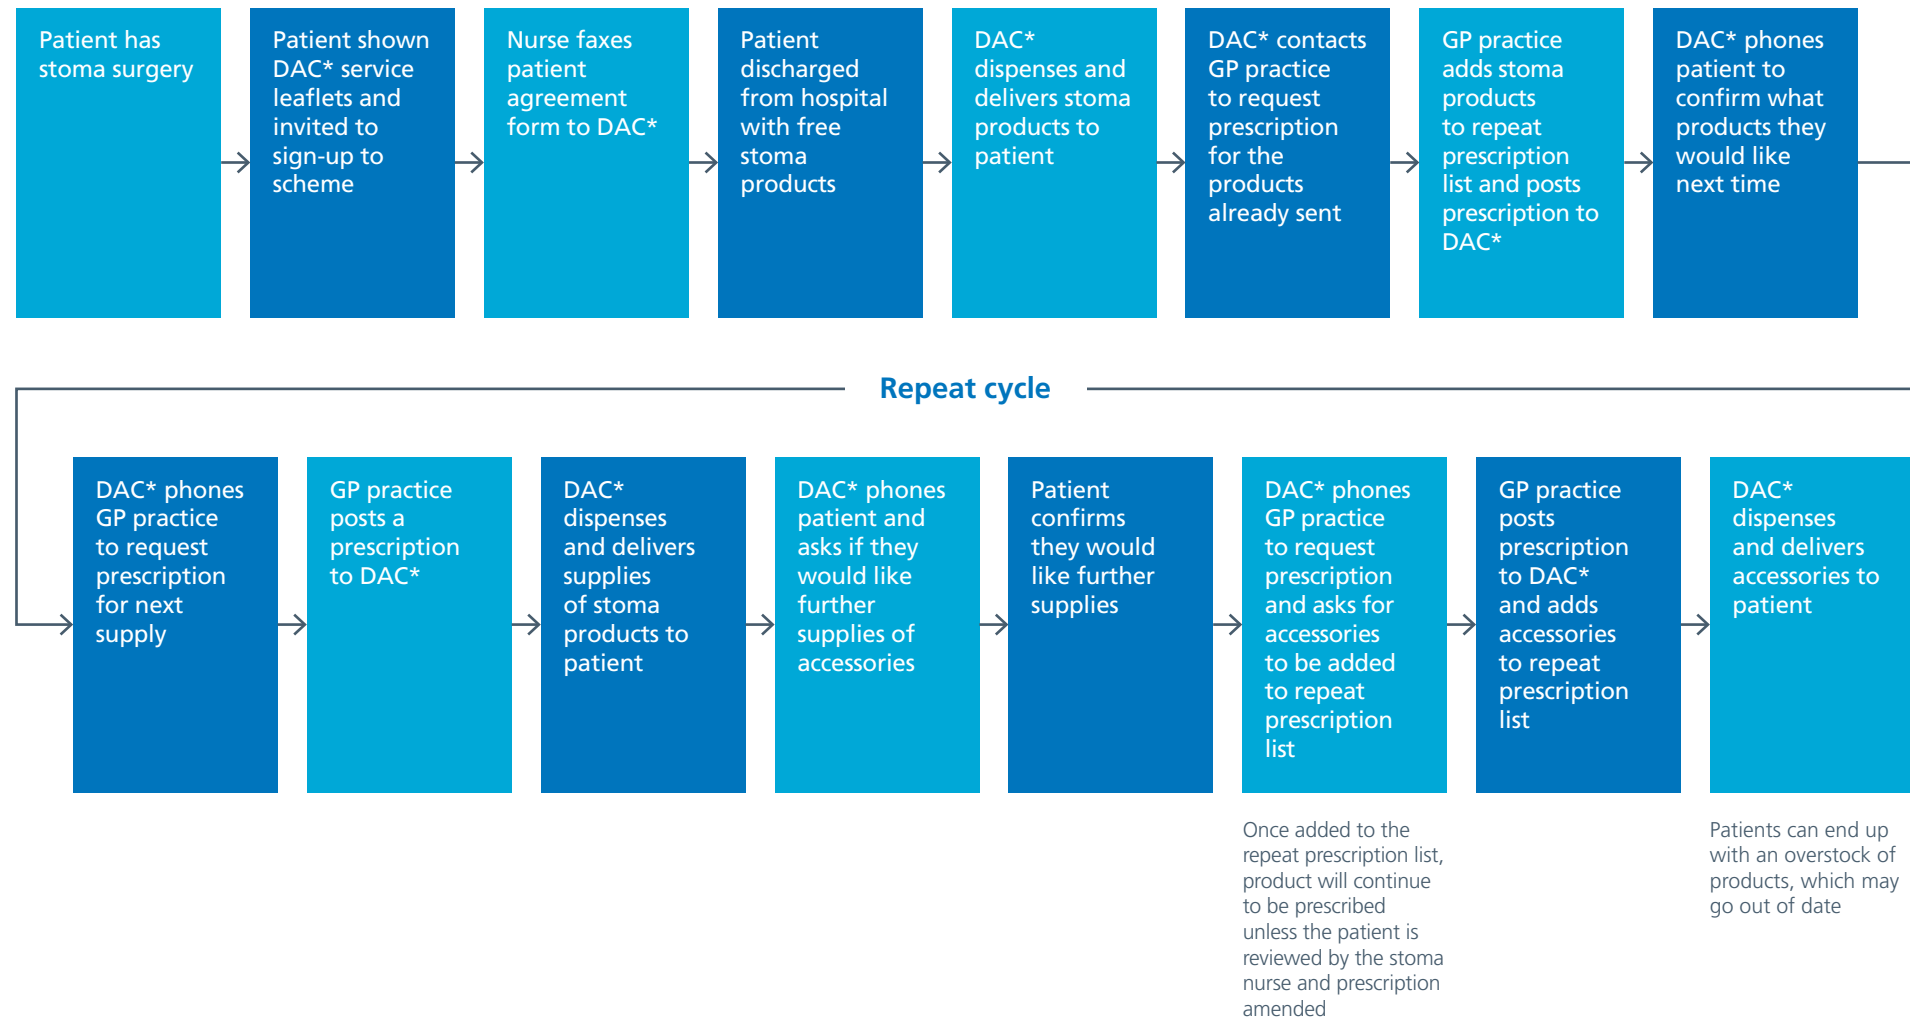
Patient has stoma surgery

Patient shown DAC* service leaflets and invited to sign-up to scheme

Nurse faxes patient agreement form to DAC*

Patient discharged from hospital with free stoma products

DAC* dispenses and delivers stoma products to patient

DAC* contacts GP practice to request prescription for the products already sent

GP practice adds stoma products to repeat prescription list and posts prescription to DAC*

DAC* phones patient to confirm what products they would like next time

Repeat cycle

DAC* phones GP practice to request prescription for next supply

GP practice posts a prescription to DAC*

DAC* dispenses and delivers supplies of stoma products to patient

DAC* phones patient and asks if they would like further supplies of accessories

Patient confirms they would like further supplies

DAC* phones GP practice to request prescription and asks for accessories to be added to repeat prescription list

GP practice posts prescription to DAC* and adds accessories to repeat prescription list

DAC* dispenses and delivers accessories to patient

Once added to the repeat prescription list, product will continue to be prescribed unless the patient is reviewed by the stoma nurse and prescription amended

Patients can end up with an overstock of products, which may go out of date